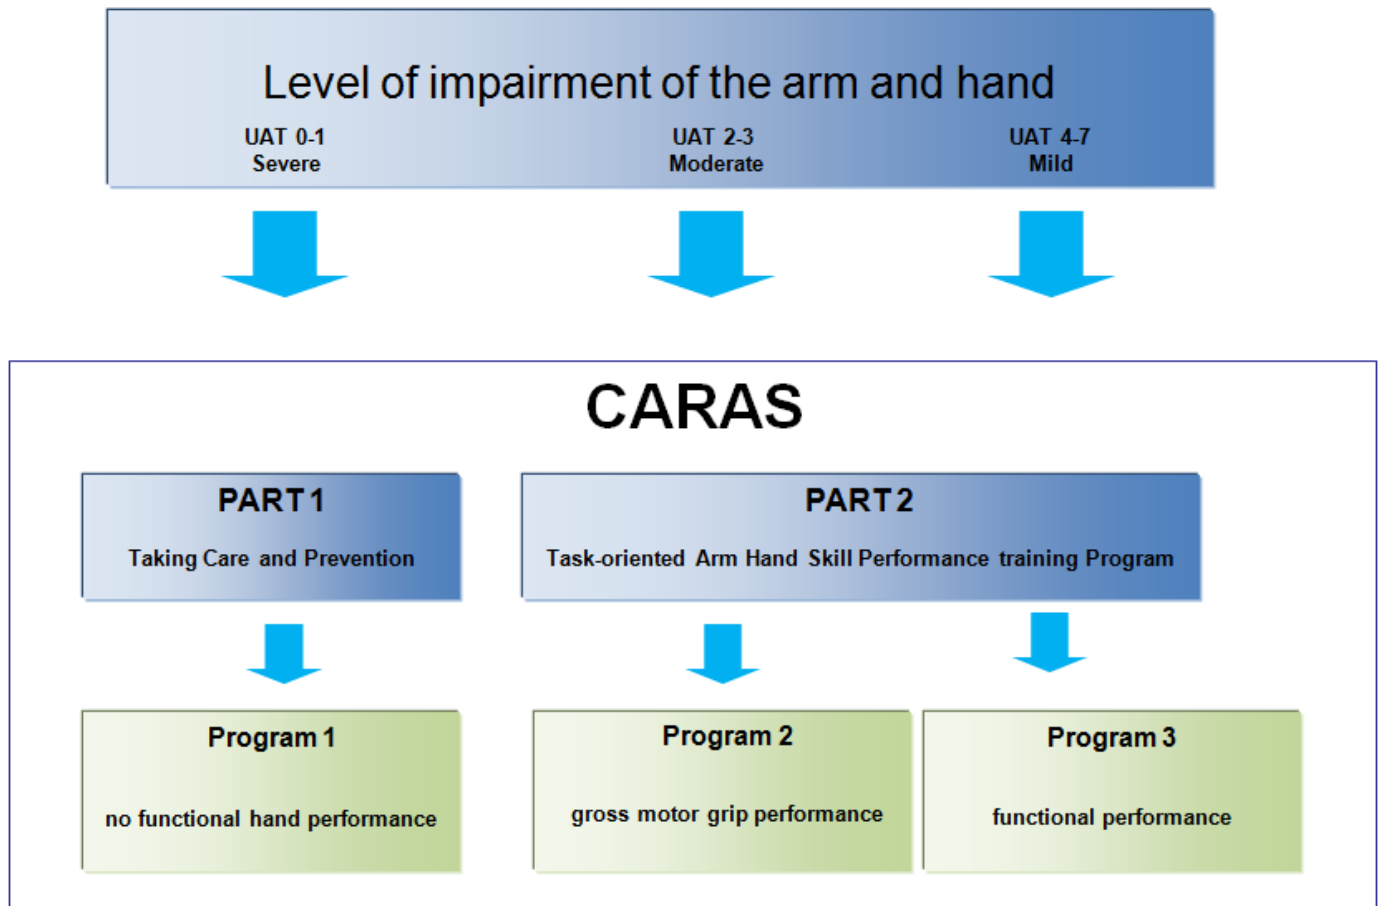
Level of impairment of the arm and hand

UAT 0-1
Severe

UAT 2-3
Moderate

UAT 4-7
Mild

CARAS

PART 1
Taking Care and Prevention

PART 2
Task-oriented Arm Hand Skill Performance training Program

Program 1
no functional hand performance

Program 2
gross motor grip performance

Program 3
functional performance